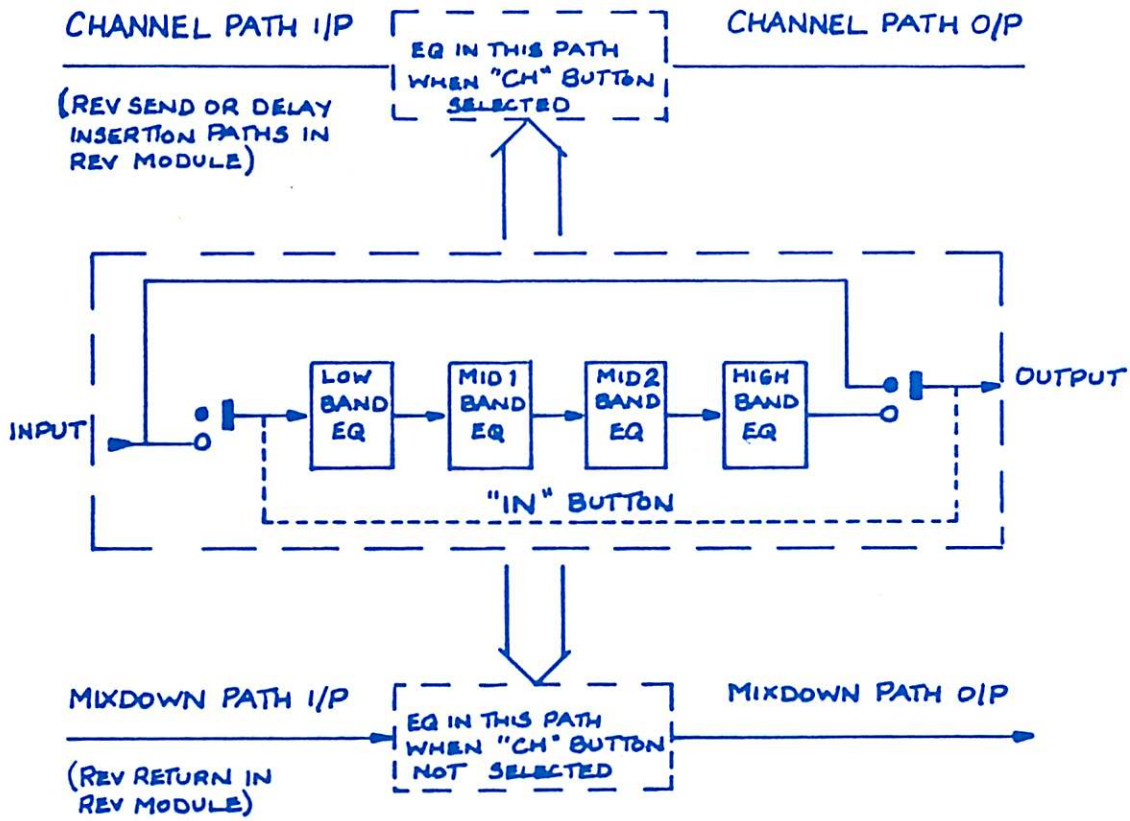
CHANNEL PATH I/P

EQ IN THIS PATH WHEN "CH" BUTTON SELECTED

CHANNEL PATH O/P

(REV SEND OR DELAY INSERTION PATHS IN REV MODULE)

INPUT

LOW BAND EQ

MID 1 BAND EQ

MID 2 BAND EQ

HIGH BAND EQ

OUTPUT

"IN" BUTTON

MIXDOWN PATH I/P

EQ IN THIS PATH WHEN "CH" BUTTON NOT SELECTED

MIXDOWN PATH O/P

(REV RETURN IN REV MODULE)